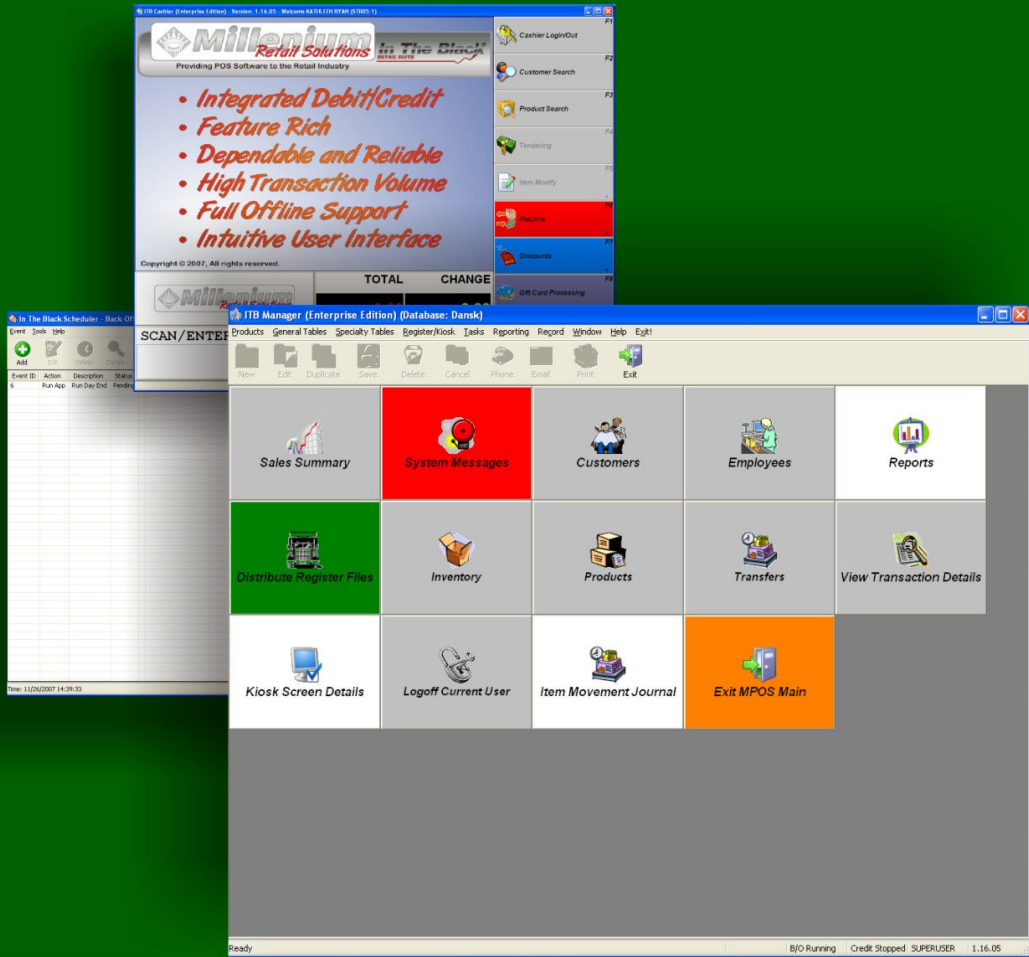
ITB Cashier (Enterprise Edition) - Version: 1.16.05 - Welcome KATHLEEN RYAN (STR05-1)

Millenium Retail Solutions
In The Black RETAIL SUITE
Providing POS Software to the Retail Industry

• Integrated Debit/Credit
• Feature Rich
• Dependable and Reliable
• High Transaction Volume
• Full Offline Support
• Intuitive User Interface

Copyright © 2007, All rights reserved.

TOTAL
CHANGE

Millenium

SCAN/ENTER

F1 Cashier Login/Out
F2 Customer Search
F3 Product Search
F4 Tendering
F5 Item Modify
F6 Returns
F7 Discounts
F8 Gift Card Processing

In The Black Scheduler - Back-Of
Event Tools Help
Add Edit Delete Rotate

| Event ID | Action | Description | Status |
|---|---|---|---|
| 6 | Run App | Run Day End | Pending |

Time: 11/26/2007 14:39:33

ITB Manager (Enterprise Edition) (Database: Dansk)
Products General Tables Specialty Tables Register/Kiosk Tasks Reporting Record Window Help Exit!
New Edit Duplicate Save Delete Cancel Phone Email Print Exit

Sales Summary
System Messages
Customers
Employees
Reports
Distribute Register Files
Inventory
Products
Transfers
View Transaction Details
Kiosk Screen Details
Logoff Current User
Item Movement Journal
Exit MPOS Main

Ready B/O Running Credit Stopped SUPERUSER 1.16.05